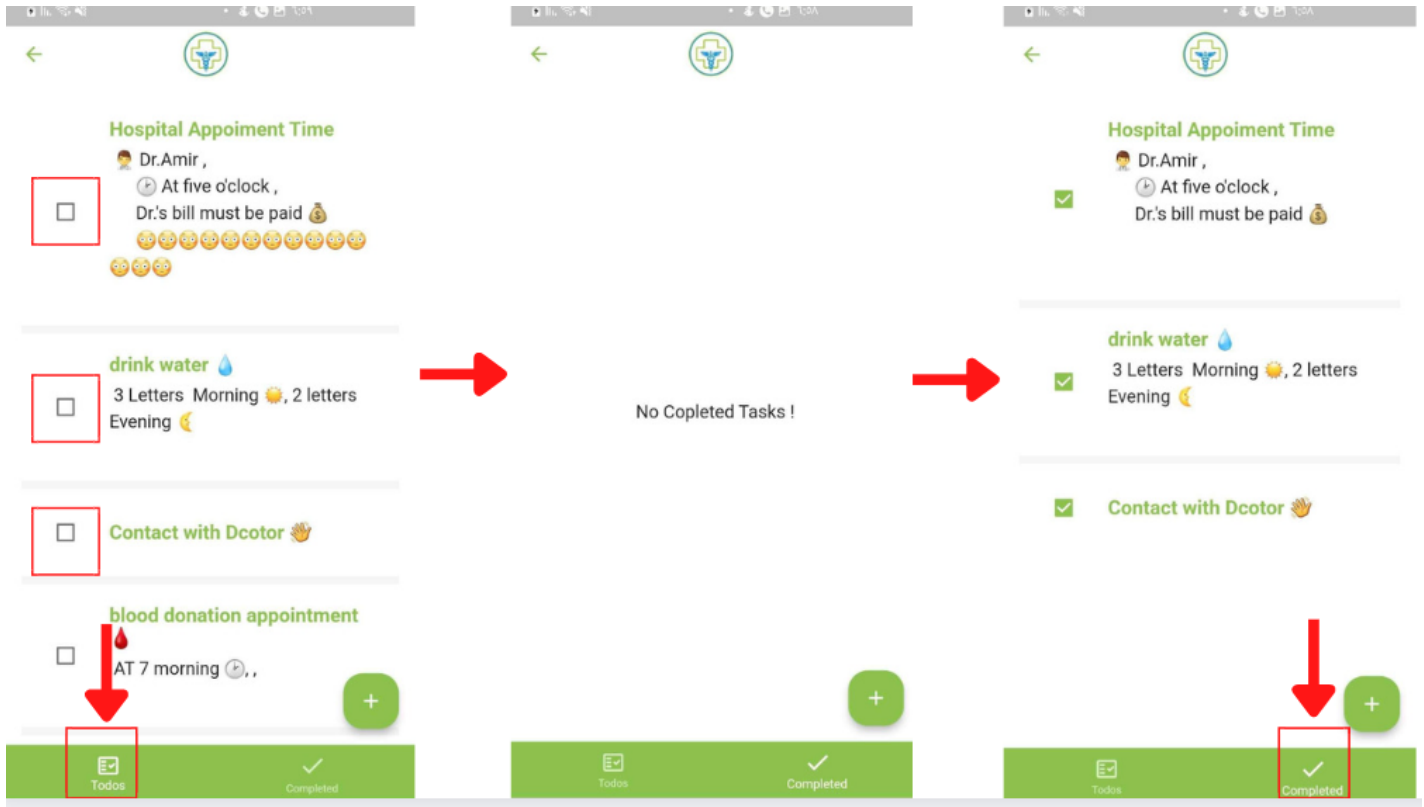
Hospital Appoiment Time

👨‍⚕️ Dr.Amir ,

🕑 At five o'clock ,

Dr.'s bill must be paid 💰

😳😳😳😳😳😳😳😳😳😳😳😳😳😳

drink water 💧

3 Letters Morning 🌞, 2 letters Evening 🌛

Contact with Dcotor 👋

blood donation appointment 🩸

AT 7 morning 🕑, ,

+

Todos

Completed

No Copleted Tasks !

+

Todos

Completed

Hospital Appoiment Time

👨‍⚕️ Dr.Amir ,

🕑 At five o'clock ,

Dr.'s bill must be paid 💰

drink water 💧

3 Letters Morning 🌞, 2 letters Evening 🌛

Contact with Dcotor 👋

+

Todos

Completed